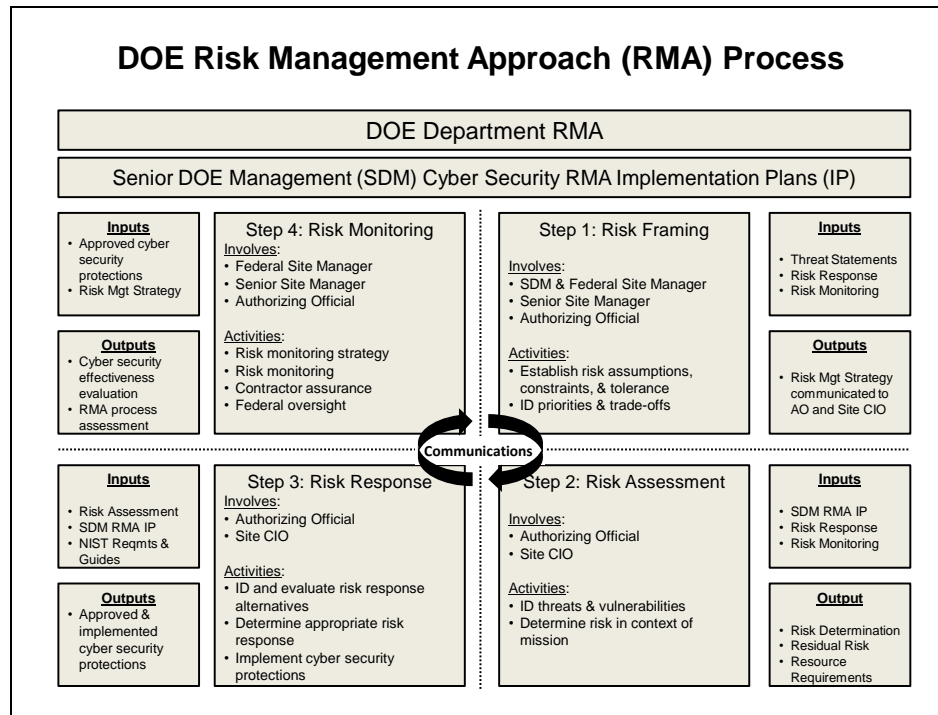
DOE Risk Management Approach (RMA) Process

DOE Department RMA

Senior DOE Management (SDM) Cyber Security RMA Implementation Plans (IP)

Inputs
• Approved cyber security protections
• Risk Mgt Strategy

Outputs
• Cyber security effectiveness evaluation
• RMA process assessment

Step 4: Risk Monitoring
Involves:
• Federal Site Manager
• Senior Site Manager
• Authorizing Official

Activities:
• Risk monitoring strategy
• Risk monitoring
• Contractor assurance
• Federal oversight

Step 1: Risk Framing
Involves:
• SDM & Federal Site Manager
• Senior Site Manager
• Authorizing Official

Activities:
• Establish risk assumptions, constraints, & tolerance
• ID priorities & trade-offs

Inputs
• Threat Statements
• Risk Response
• Risk Monitoring

Outputs
• Risk Mgt Strategy communicated to AO and Site CIO

Communications

Inputs
• Risk Assessment
• SDM RMA IP
• NIST Reqmts & Guides

Outputs
• Approved & implemented cyber security protections

Step 3: Risk Response
Involves:
• Authorizing Official
• Site CIO

Activities:
• ID and evaluate risk response alternatives
• Determine appropriate risk response
• Implement cyber security protections

Step 2: Risk Assessment
Involves:
• Authorizing Official
• Site CIO

Activities:
• ID threats & vulnerabilities
• Determine risk in context of mission

Inputs
• SDM RMA IP
• Risk Response
• Risk Monitoring

Output
• Risk Determination
• Residual Risk
• Resource Requirements